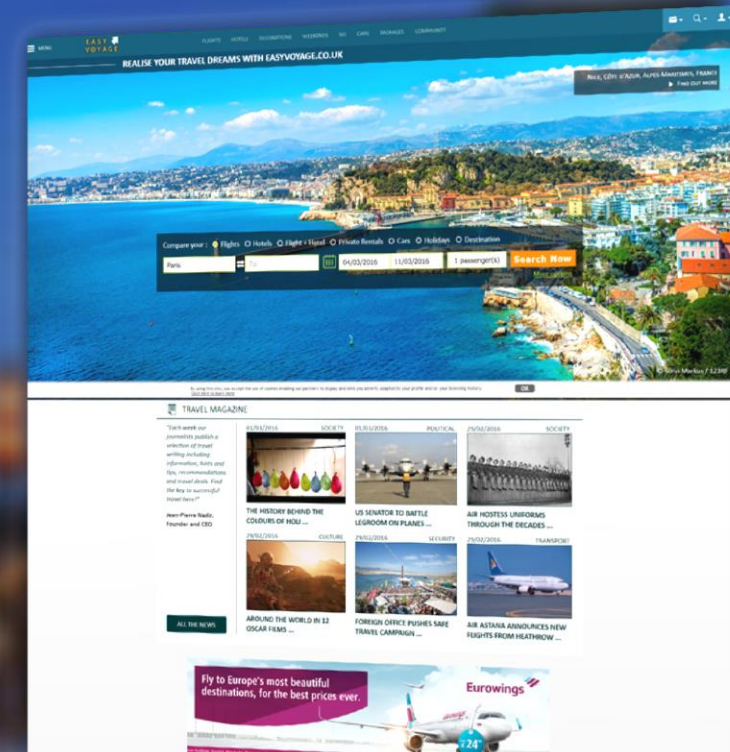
MENU EASY VOYAGE FLIGHTS HOTELS DESTINATIONS WEEKENDS SKI CARS PACKAGES COMMUNITY

REALISE YOUR TRAVEL DREAMS WITH EASYVOYAGE.CO.UK

NICE, CÔTE D'AZUR, ALPES-MARITIMES, FRANCE
Find out more

Compare your : Flights Hotels Flight + Hotel Private Rentals Cars Holidays Destination

Paris | To | 04/03/2016 | 11/03/2016 | 1 passenger(s) | Search Now

© Sirio Markus / 123RF

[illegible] OK

TRAVEL MAGAZINE

"Each week our journalists publish a selection of travel writing including information, hosts and tips, recommendations and travel deals. Find the key to successful travel here!"

Jean-Pierre Nadir, Founder and CEO

ALL THE NEWS

01/03/2016 SOCIETY
THE HISTORY BEHIND THE COLOURS OF HOLI ...

01/03/2016 POLITICAL
US SENATOR TO BATTLE LEGROOM ON PLANES ...

29/02/2016 SOCIETY
AIR HOSTESS UNIFORMS THROUGH THE DECADES ...

29/02/2016 CULTURE
AROUND THE WORLD IN 12 OSCAR FILMS ...

29/02/2016 SECURITY
FOREIGN OFFICE PUSHES SAFE TRAVEL CAMPAIGN ...

29/02/2016 TRANSPORT
AIR ASTANA ANNOUNCES NEW FLIGHTS FROM HEATHROW ...

Fly to Europe's most beautiful destinations, for the best prices ever.

Eurowings

£24